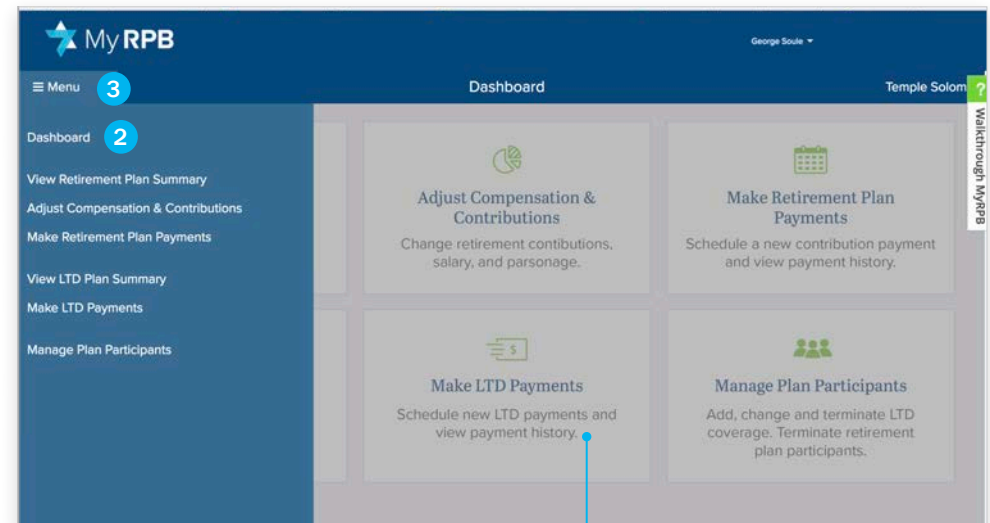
MyRPB

George Soule ▾

≡ Menu 3

Dashboard

Temple Solom

?

Walkthrough MyRPB

Dashboard 2

View Retirement Plan Summary
Adjust Compensation & Contributions
Make Retirement Plan Payments

View LTD Plan Summary
Make LTD Payments

Manage Plan Participants

Adjust Compensation & Contributions
Change retirement contibutions, salary, and parsonage.

Make Retirement Plan Payments
Schedule a new contribution payment and view payment history.

Make LTD Payments
Schedule new LTD payments and view payment history.

Manage Plan Participants
Add, change and terminate LTD coverage. Terminate retirement plan participants.